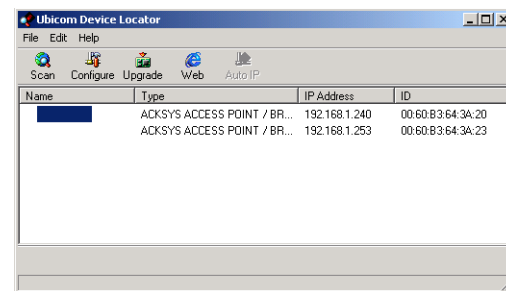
Ubicom Device Locator

File Edit Help

Scan Configure Upgrade Web Auto IP

| Name | Type | IP Address | ID |
|---|---|---|---|
| | ACKSYS ACCESS POINT / BR... | 192.168.1.240 | 00:60:B3:64:3A:20 |
| | ACKSYS ACCESS POINT / BR... | 192.168.1.253 | 00:60:B3:64:3A:23 |